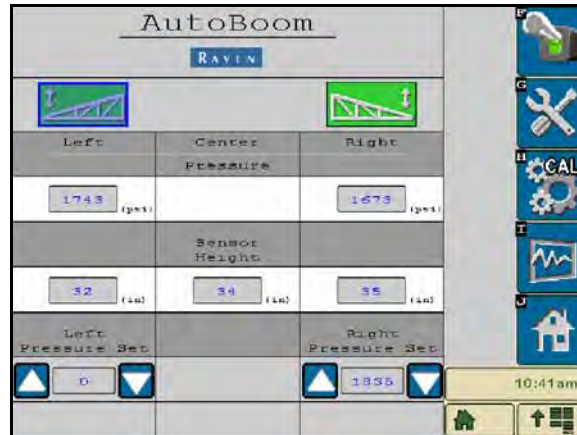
AutoBoom

RAVEN

| Left | Center | Right |
|---|---|---|
| | Pressure | |
| 1743 (psi) | | 1673 (psi) |
| | Sensor Height | |
| 32 (in) | 34 (in) | 35 (in) |
| Left Pressure Set | | Right Pressure Set |
| 0 | | 1835 |

F

G

H CAL

I

J

10:41am